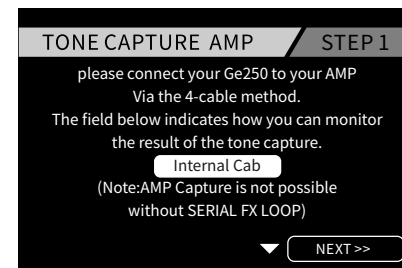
TONE CAPTURE AMP

STEP 1

please connect your Ge250 to your AMP Via the 4-cable method. The field below indicates how you can monitor the result of the tone capture.

Internal Cab

(Note:AMP Capture is not possible without SERIAL FX LOOP)

NEXT >>